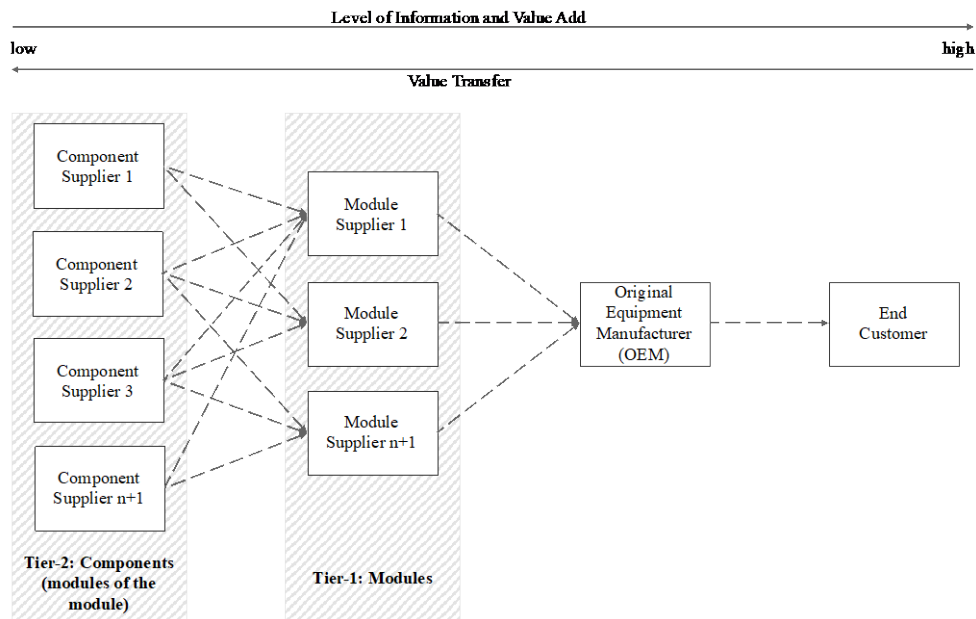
Level of Information and Value Add

low

high

Value Transfer

Component Supplier 1

Component Supplier 2

Component Supplier 3

Component Supplier n+1

Tier-2: Components (modules of the module)

Module Supplier 1

Module Supplier 2

Module Supplier n+1

Tier-1: Modules

Original Equipment Manufacturer (OEM)

End Customer